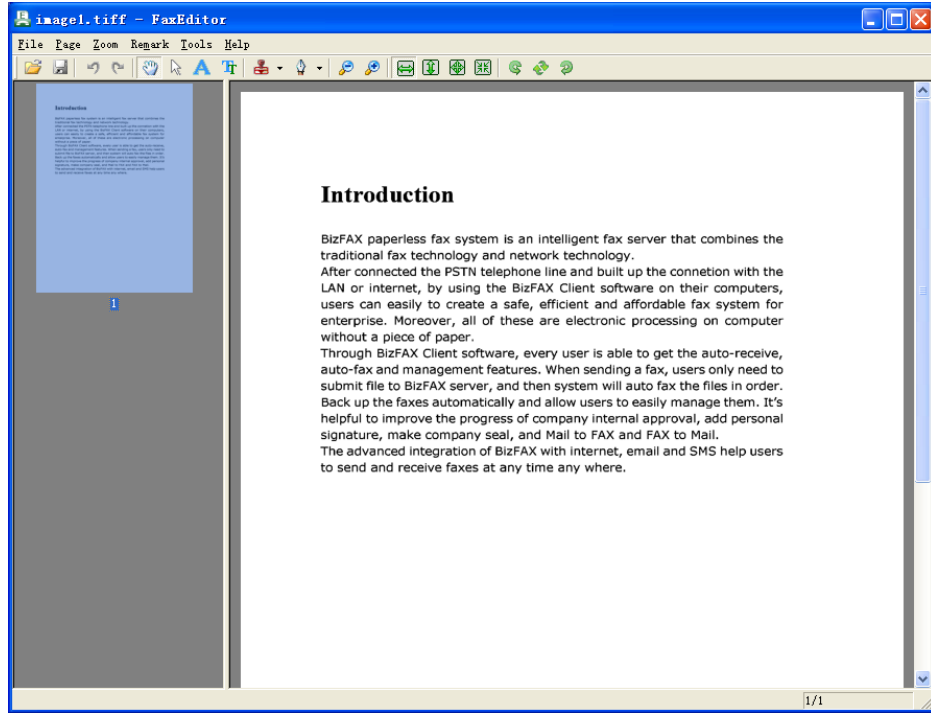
image1.tiff - FaxEditor

File Page Zoom Remark Tools Help

1

Introduction

BizFAX paperless fax system is an intelligent fax server that combines the traditional fax technology and network technology.
After connected the PSTN telephone line and built up the connetion with the LAN or internet, by using the BizFAX Client software on their computers, users can easily to create a safe, efficient and affordable fax system for enterprise. Moreover, all of these are electronic processing on computer without a piece of paper.
Through BizFAX Client software, every user is able to get the auto-receive, auto-fax and management features. When sending a fax, users only need to submit file to BizFAX server, and then system will auto fax the files in order. Back up the faxes automatically and allow users to easily manage them. It's helpful to improve the progress of company internal approval, add personal signature, make company seal, and Mail to FAX and FAX to Mail.
The advanced integration of BizFAX with internet, email and SMS help users to send and receive faxes at any time any where.

1/1